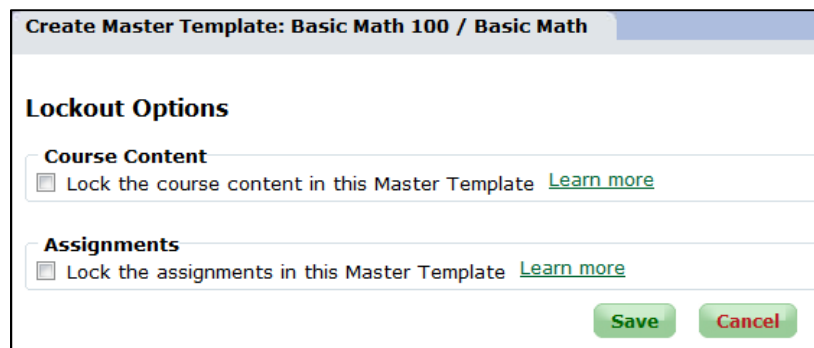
Create Master Template: Basic Math 100 / Basic Math

Lockout Options

Course Content
Lock the course content in this Master Template Learn more

Assignments
Lock the assignments in this Master Template Learn more

Save Cancel